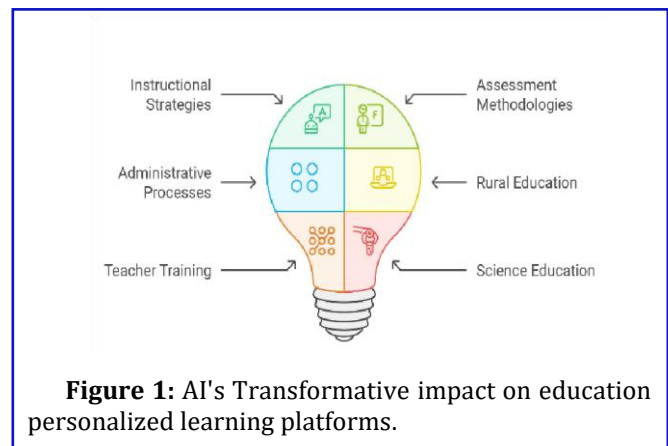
Instructional Strategies

Assessment Methodologies

Administrative Processes

Rural Education

Teacher Training

Science Education

**Figure 1:** AI's Transformative impact on education personalized learning platforms.